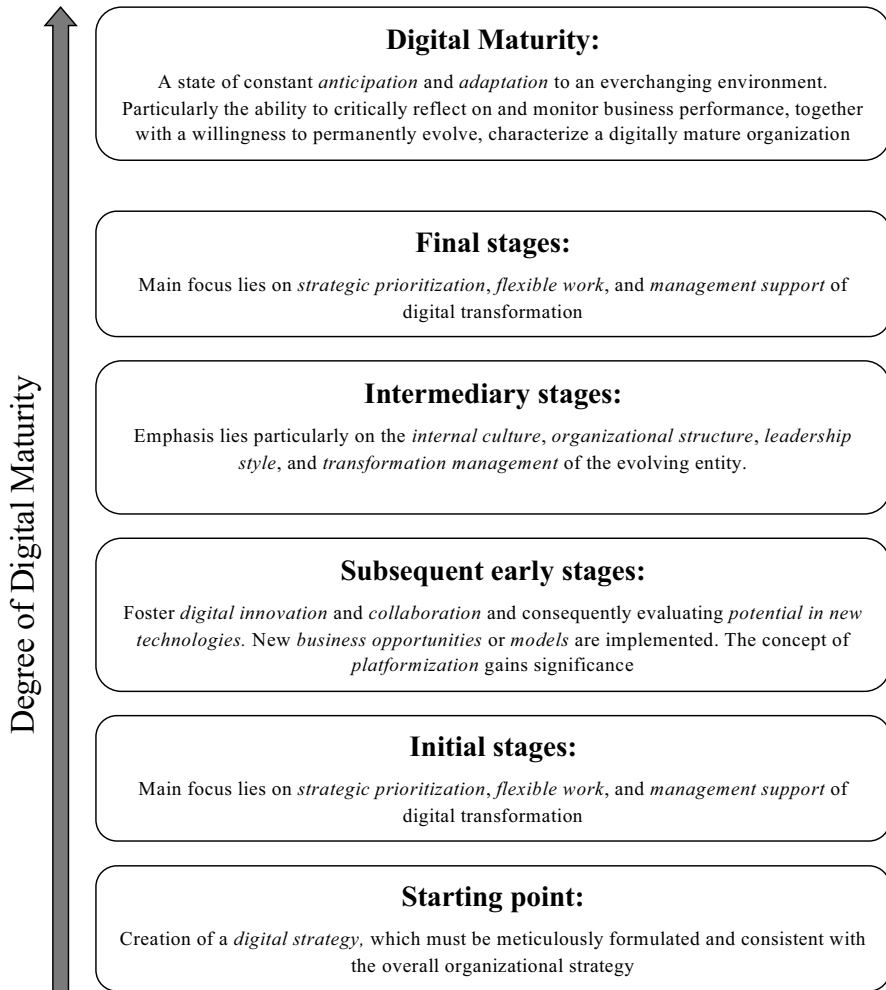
Degree of Digital Maturity

**Digital Maturity:**

A state of constant *anticipation* and *adaptation* to an everchanging environment. Particularly the ability to critically reflect on and monitor business performance, together with a willingness to permanently evolve, characterize a digitally mature organization

**Final stages:**

Main focus lies on *strategic prioritization*, *flexible work*, and *management support* of digital transformation

**Intermediary stages:**

Emphasis lies particularly on the *internal culture*, *organizational structure*, *leadership style*, and *transformation management* of the evolving entity.

**Subsequent early stages:**

Foster *digital innovation* and *collaboration* and consequently evaluating *potential in new technologies.* New *business opportunities* or *models* are implemented. The concept of *platformization* gains significance

**Initial stages:**

Main focus lies on *strategic prioritization*, *flexible work*, and *management support* of digital transformation

**Starting point:**

Creation of a *digital strategy,* which must be meticulously formulated and consistent with the overall organizational strategy